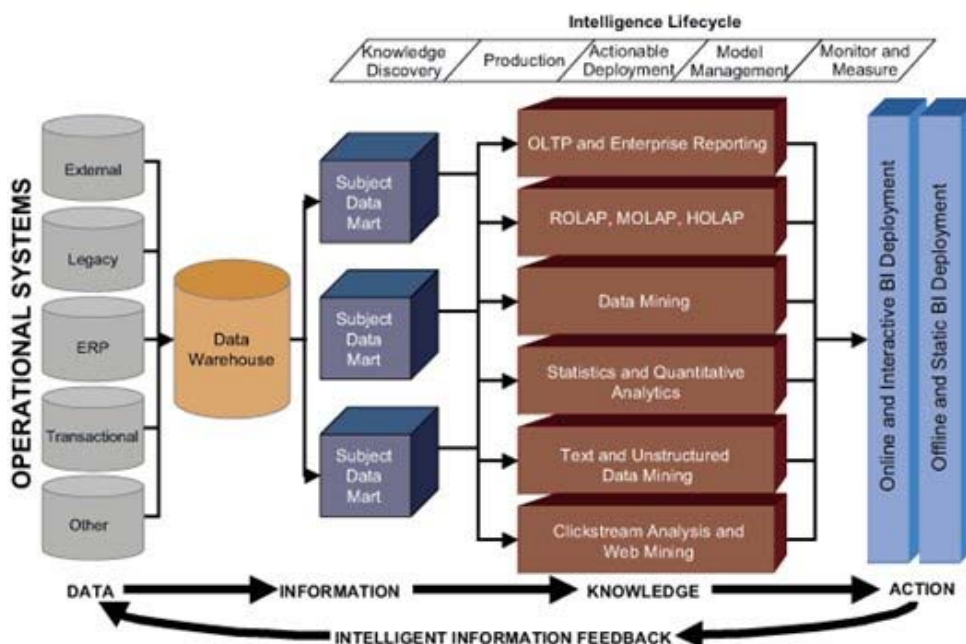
Intelligence Lifecycle

Knowledge Discovery

Production

Actionable Deployment

Model Management

Monitor and Measure

OPERATIONAL SYSTEMS

External

Legacy

ERP

Transactional

Other

Data Warehouse

Subject Data Mart

Subject Data Mart

Subject Data Mart

OLTP and Enterprise Reporting

ROLAP, MOLAP, HOLAP

Data Mining

Statistics and Quantitative Analytics

Text and Unstructured Data Mining

Clickstream Analysis and Web Mining

Online and Interactive BI Deployment

Offline and Static BI Deployment

DATA

INFORMATION

KNOWLEDGE

ACTION

INTELLIGENT INFORMATION FEEDBACK